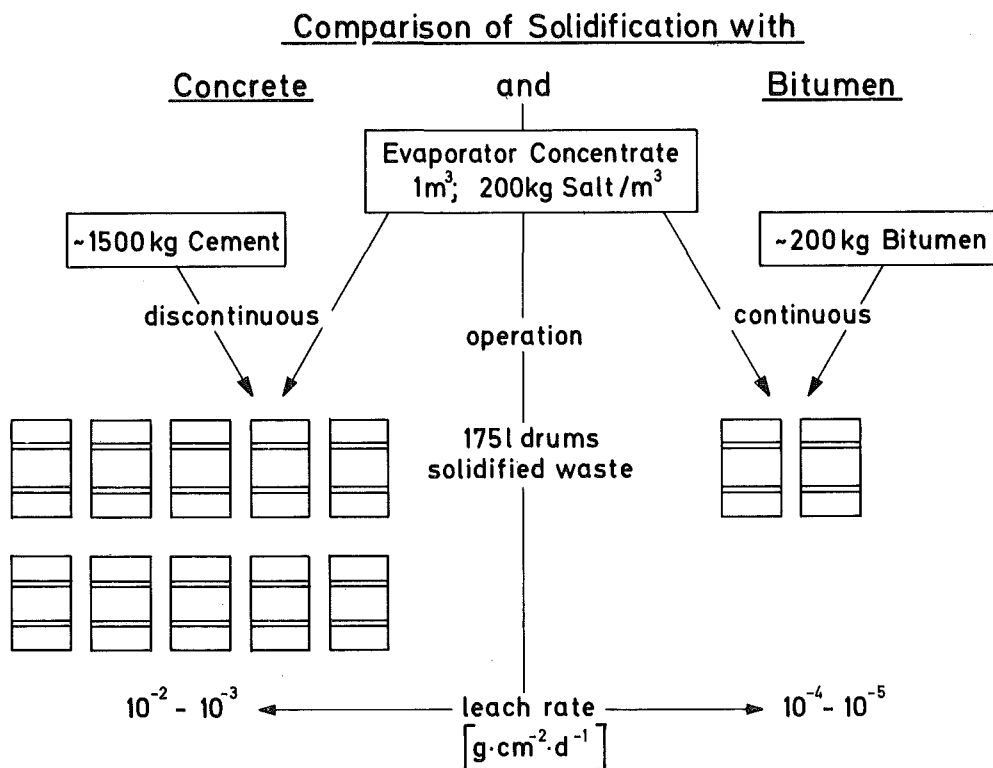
Comparison of Solidification with

Concrete

and

Bitumen

Evaporator Concentrate $1m^3$; 200kg Salt/$m^3$

~1500 kg Cement

~200 kg Bitumen

discontinuous

operation

continuous

175 l drums solidified waste

$10^{-2}$ - $10^{-3}$

leach rate
$\left[g \cdot cm^{-2} \cdot d^{-1}\right]$

$10^{-4}$ - $10^{-5}$